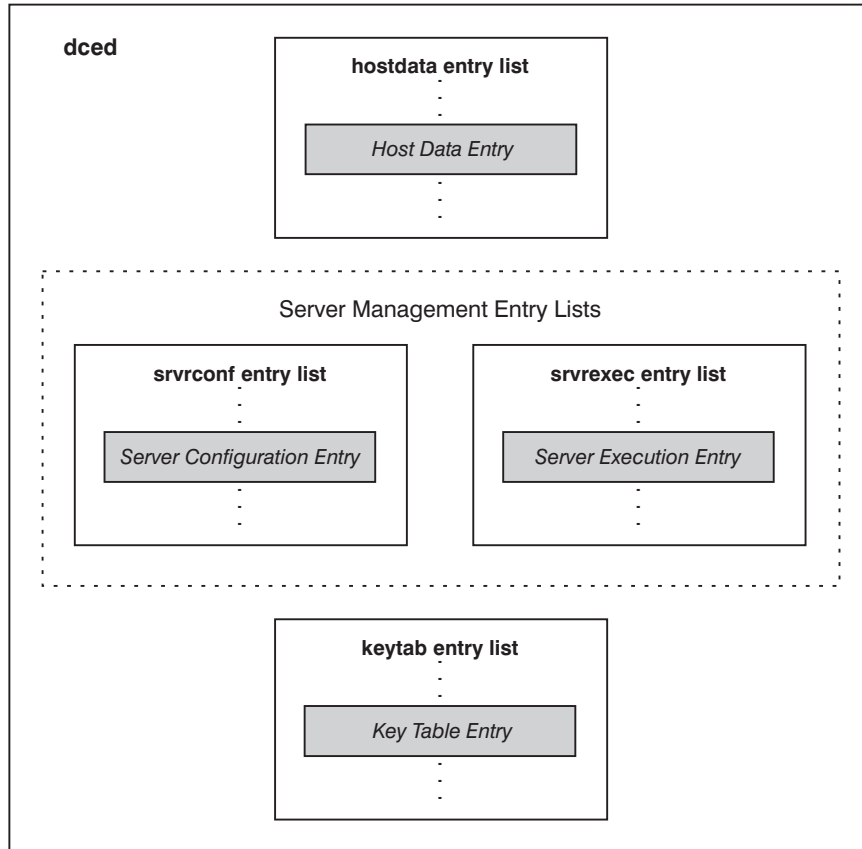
dced

hostdata entry list

Host Data Entry

Server Management Entry Lists

srvrconf entry list

Server Configuration Entry

srvrexec entry list

Server Execution Entry

keytab entry list

Key Table Entry